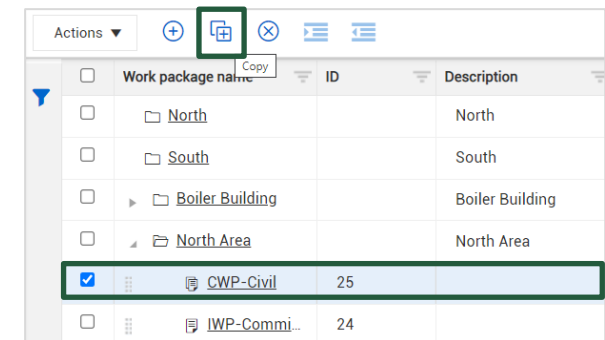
Actions ▼

Copy

| | Work package name | ID | Description |
|---|---|---|---|
| ☐ | North | | North |
| ☐ | South | | South |
| ☐ | Boiler Building | | Boiler Building |
| ☐ | North Area | | North Area |
| ☑ | CWP-Civil | 25 | |
| ☐ | IWP-Commi... | 24 | |